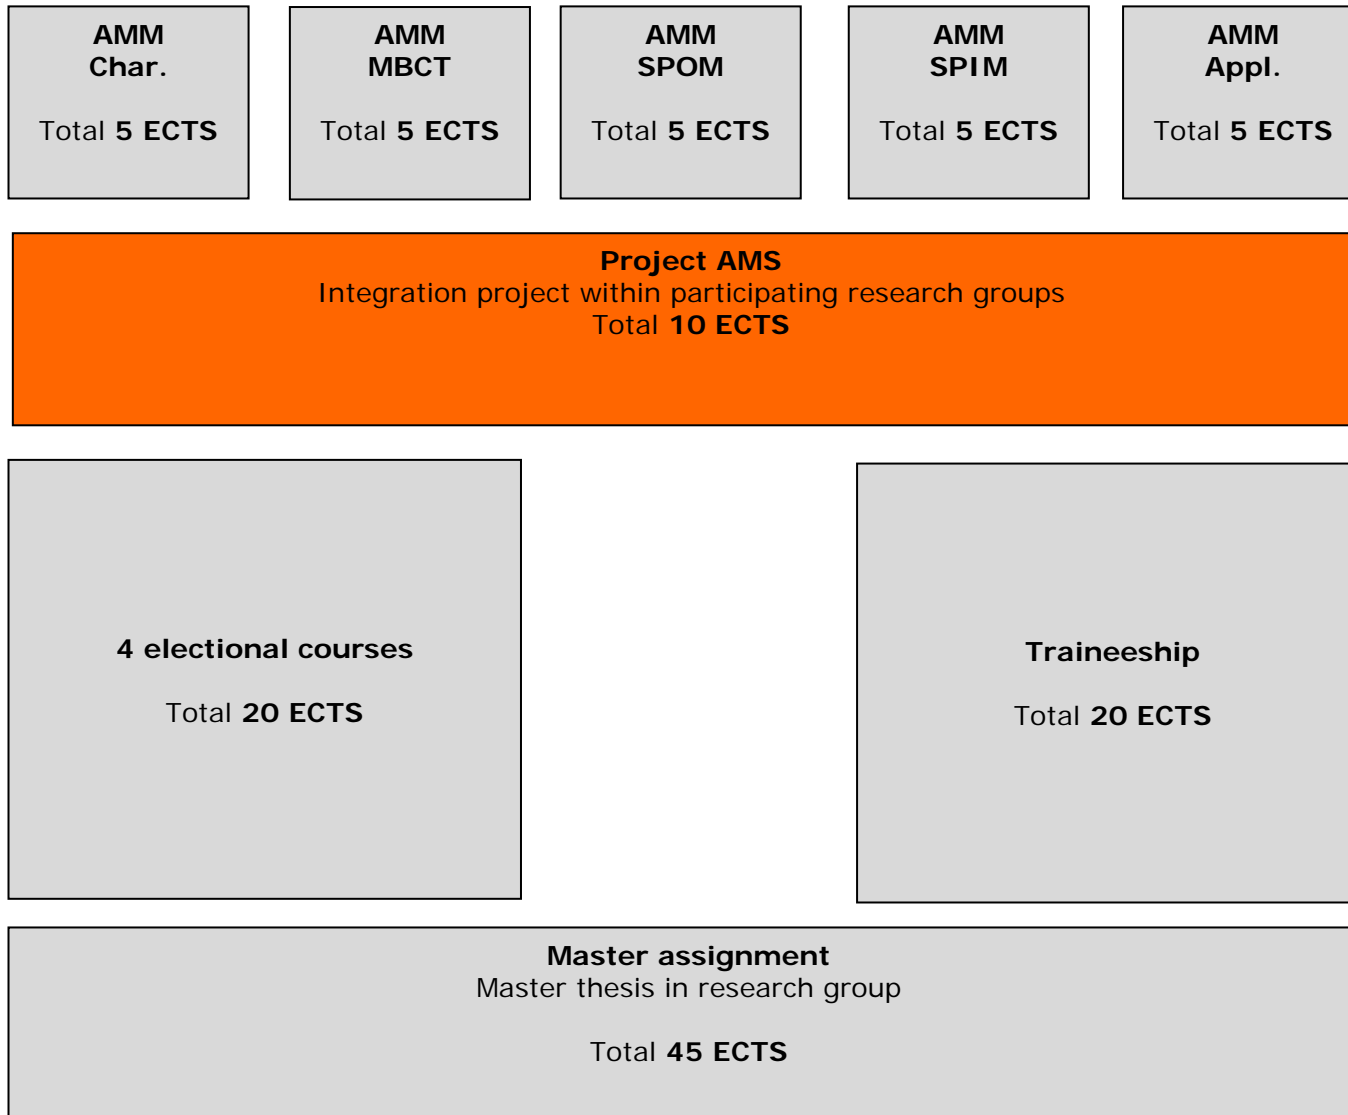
AMM
Char.

Total 5 ECTS

AMM
MBCT

Total 5 ECTS

AMM
SPOM

Total 5 ECTS

AMM
SPIM

Total 5 ECTS

AMM
Appl.

Total 5 ECTS

Project AMS
Integration project within participating research groups
Total 10 ECTS

4 electional courses

Total 20 ECTS

Traineeship

Total 20 ECTS

Master assignment
Master thesis in research group

Total 45 ECTS